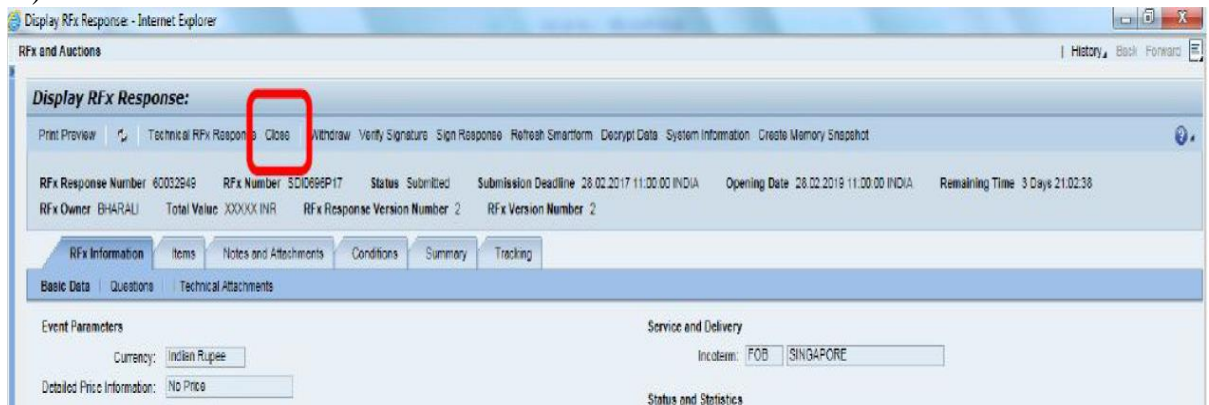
Display RFx Response - Internet Explorer

RFx and Auctions

| History, Back Forward

Display RFx Response:

Print Preview | Technical RFx Response Close Withdraw Verify Signature Sign Response Refresh Smartform Decrypt Data System Information Create Memory Snapshot

RFx Response Number 60032949 RFx Number SDI0696P17 Status Submitted Submission Deadline 28.02.2017 11:00:00 INDIA Opening Date 28.02.2019 11:00:00 INDIA Remaining Time 3 Days 21:02:38

RFx Owner BHARALI Total Value XXXXX INR RFx Response Version Number 2 RFx Version Number 2

RFx Information | Items | Notes and Attachments | Conditions | Summary | Tracking

Basic Data | Questions | Technical Attachments

Event Parameters

Currency: Indian Rupee

Detailed Price Information: No Price

Service and Delivery

Incoterm: FOB SINGAPORE

Status and Statistics